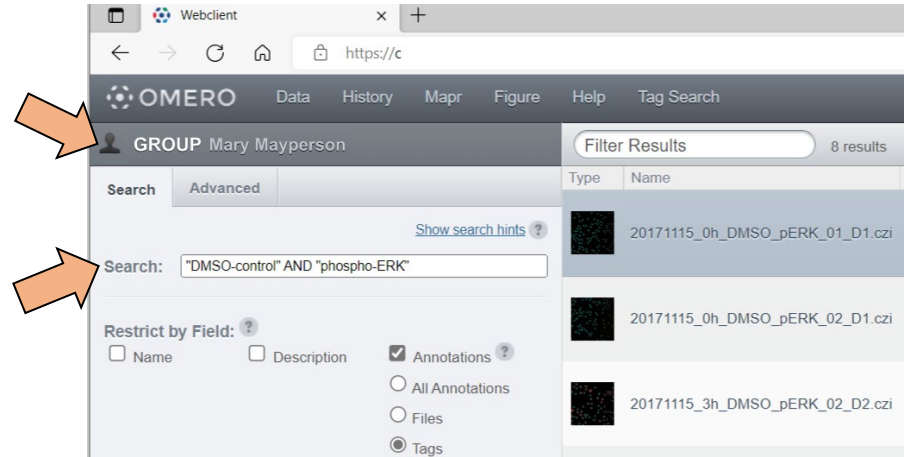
Webclient ×

https://c

OMERO Data History Mapr Figure Help Tag Search

GROUP Mary Mayperson

Filter Results 8 results

Type Name

20171115_0h_DMSO_pERK_01_D1.czi

20171115_0h_DMSO_pERK_02_D1.czi

20171115_3h_DMSO_pERK_02_D2.czi

Search Advanced

Show search hints ?

Search: "DMSO-control" AND "phospho-ERK"

Restrict by Field: ?

Name

Description

Annotations ?

All Annotations

Files

Tags